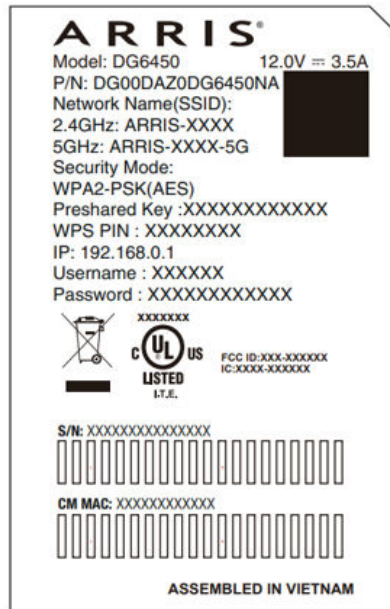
ARRIS®
Model: DG6450 12.0V ⎓ 3.5A
P/N: DG00DAZ0DG6450NA
Network Name(SSID):
2.4GHz: ARRIS-XXXX
5GHz: ARRIS-XXXX-5G
Security Mode:
WPA2-PSK(AES)
Preshared Key :XXXXXXXXXXXX
WPS PIN : XXXXXXXX
IP: 192.168.0.1
Username : XXXXXX
Password : XXXXXXXXXXXX

XXXXXXX
c UL US
LISTED
I.T.E.

FCC ID:XXX-XXXXXX
IC:XXXX-XXXXXX

S/N: XXXXXXXXXXXXXXX

CM MAC: XXXXXXXXXXXX

ASSEMBLED IN VIETNAM